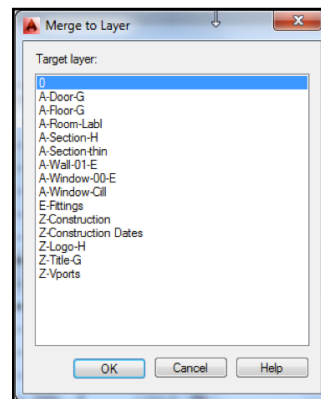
Merge to Layer

Target layer:

0
A-Door-G
A-Floor-G
A-Room-Labl
A-Section-H
A-Section-thin
A-Wall-01-E
A-Window-00-E
A-Window-Cill
E-Fittings
Z-Construction
Z-Construction Dates
Z-Logo-H
Z-Title-G
Z-Vports

OK
Cancel
Help